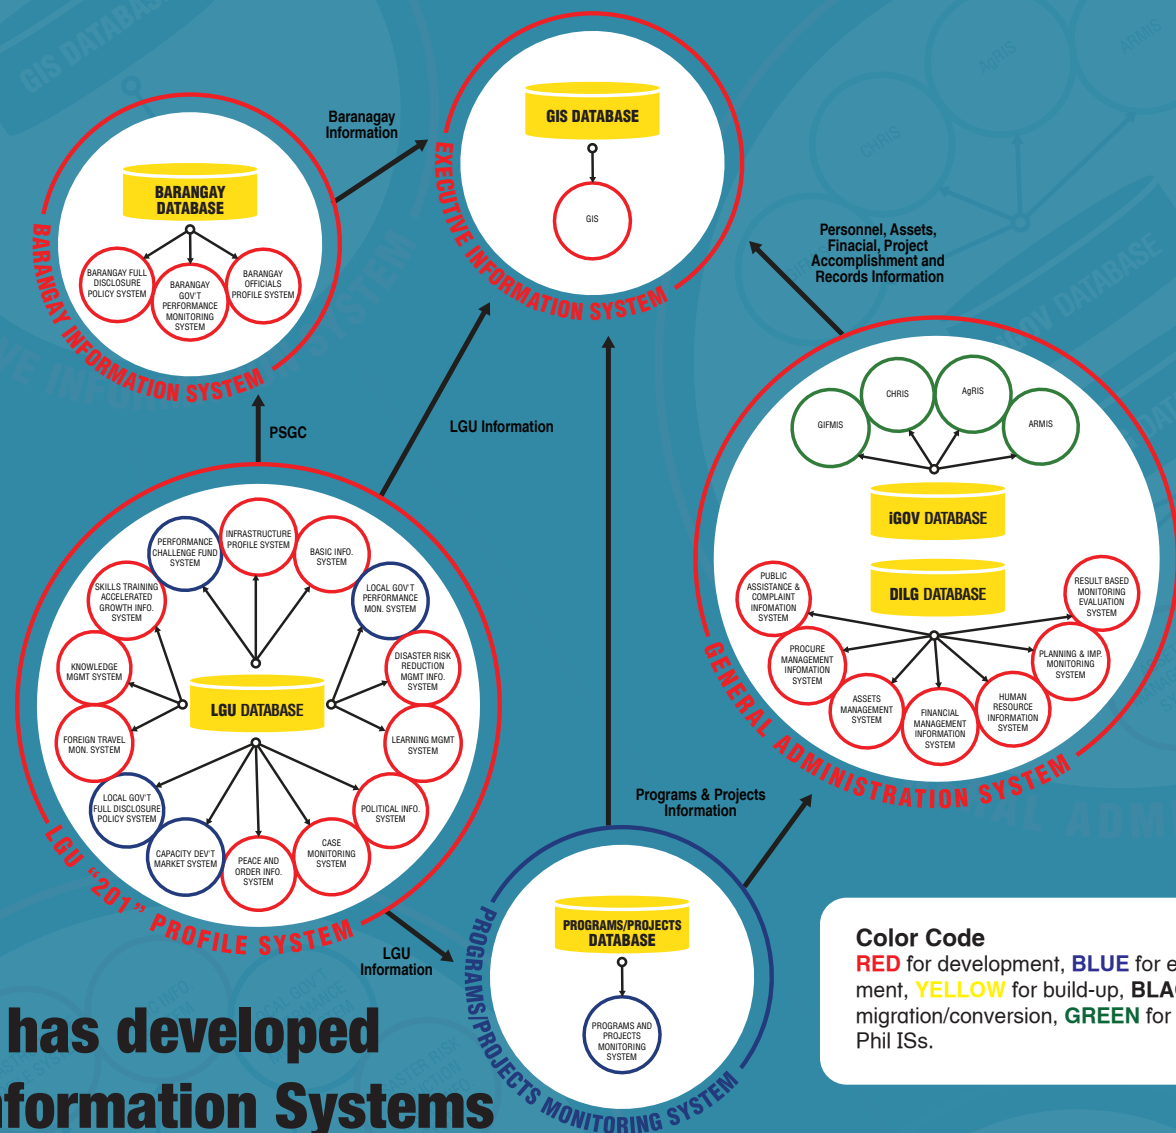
BARANGAY DATABASE

BARANGAY FULL DISCLOSURE POLICY SYSTEM

BARANGAY GOV'T PERFORMANCE MONITORING SYSTEM

BARANGAY OFFICIALS PROFILE SYSTEM

BARANGAY INFORMATION SYSTEM

Baranagay Information

GIS DATABASE

GIS

EXECUTIVE INFORMATION SYSTEM

Personnel, Assets, Finacial, Project Accomplishment and Records Information

PSGC

LGU Information

CHRIS

AgRIS

GIFMIS

ARMIS

iGOV DATABASE

DILG DATABASE

PUBLIC ASSISTANCE & COMPLAINT INFOMATION SYSTEM

RESULT BASED MONITORING EVALUATION SYSTEM

PROCURE MANAGEMENT INFOMATION SYSTEM

PLANNING & IMP. MONITORING SYSTEM

ASSETS MANAGEMENT SYSTEM

FINANCIAL MANAGEMENT INFORMATION SYSTEM

HUMAN RESOURCE INFORMATION SYSTEM

GENERAL ADMINISTRATION SYSTEM

PERFORMANCE CHALLENGE FUND SYSTEM

INFRASTRUCTURE PROFILE SYSTEM

BASIC INFO. SYSTEM

SKILLS TRAINING ACCELERATED GROWTH INFO. SYSTEM

LOCAL GOV'T PERFORMANCE MON. SYSTEM

DISASTER RISK REDUCTION MGMT INFO. SYSTEM

KNOWLEDGE MGMT SYSTEM

LGU DATABASE

FOREIGN TRAVEL MON. SYSTEM

LEARNING MGMT SYSTEM

LOCAL GOV'T FULL DISCLOSURE POLICY SYSTEM

POLITICAL INFO. SYSTEM

CAPACITY DEV'T MARKET SYSTEM

PEACE AND ORDER INFO. SYSTEM

CASE MONITORING SYSTEM

LGU "201" PROFILE SYSTEM

LGU Information

Programs & Projects Information

PROGRAMS/PROJECTS DATABASE

PROGRAMS AND PROJECTS MONITORING SYSTEM

PROGRAMS/PROJECTS MONITORING SYSTEM

Color Code
RED for development, BLUE for e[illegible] ment, YELLOW for build-up, BLA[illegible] migration/conversion, GREEN for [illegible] Phil ISs.

has developed
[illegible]formation Systems